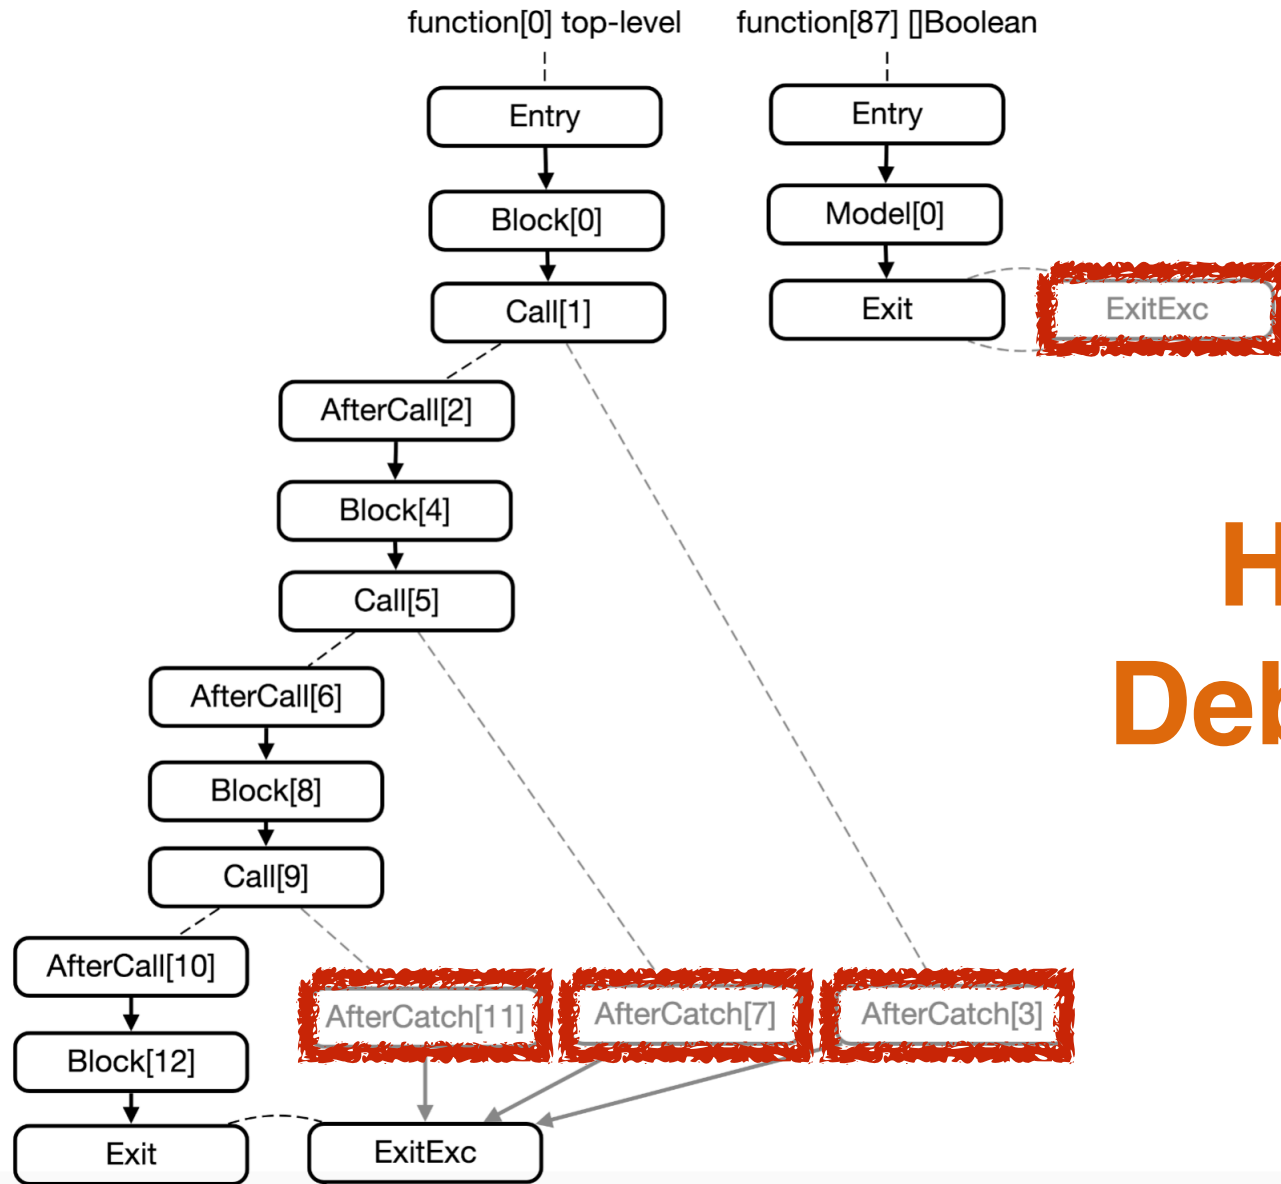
function[0] top-level

Entry

Block[0]

Call[1]

AfterCall[2]

Block[4]

Call[5]

AfterCall[6]

Block[8]

Call[9]

AfterCall[10]

Block[12]

Exit

AfterCatch[11]

AfterCatch[7]

AfterCatch[3]

ExitExc

function[87] []Boolean

Entry

Model[0]

Exit

ExitExc

H

Deb